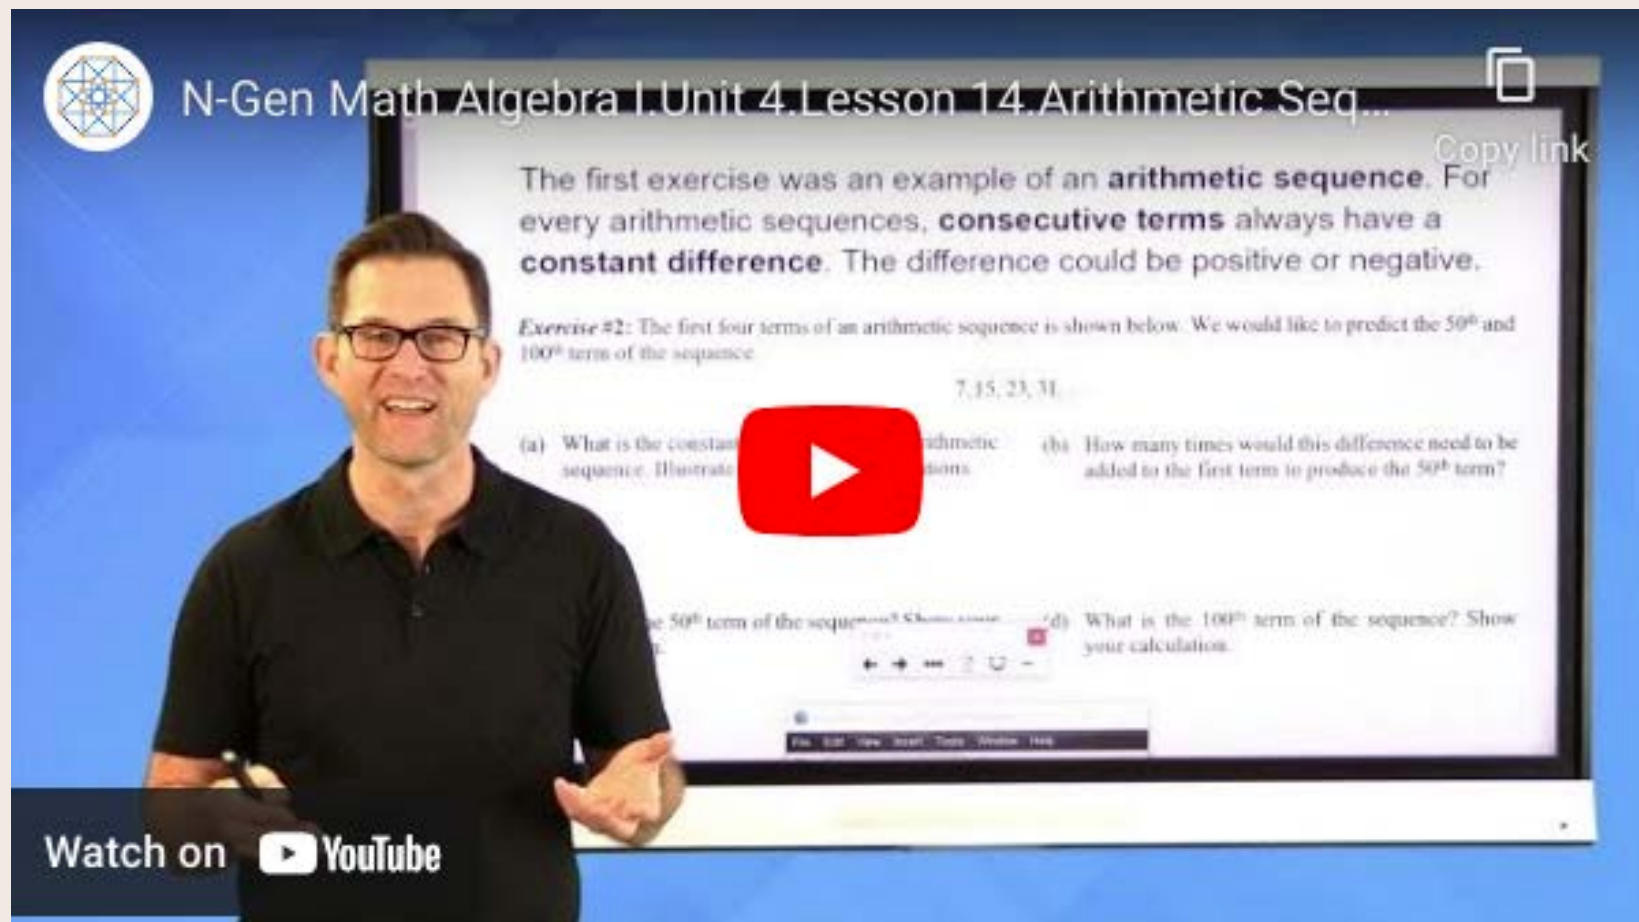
N-Gen Math Algebra I.Unit 4.Lesson 14.Arithmetic Seq...

Copy link

The first exercise was an example of an **arithmetic sequence**. For every arithmetic sequences, **consecutive terms** always have a **constant difference**. The difference could be positive or negative.

*Exercise #2:* The first four terms of an arithmetic sequence is shown below. We would like to predict the $50^{th}$ and $100^{th}$ term of the sequence.

7, 15, 23, 31, ...

(a) What is the constant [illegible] arithmetic sequence. Illustrate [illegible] tions.

(b) How many times would this difference need to be added to the first term to produce the $50^{th}$ term?

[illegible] e $50^{th}$ term of the sequence? Show your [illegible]

(d) What is the $100^{th}$ term of the sequence? Show your calculation.

File Edit View Insert Tools Window Help

Watch on YouTube